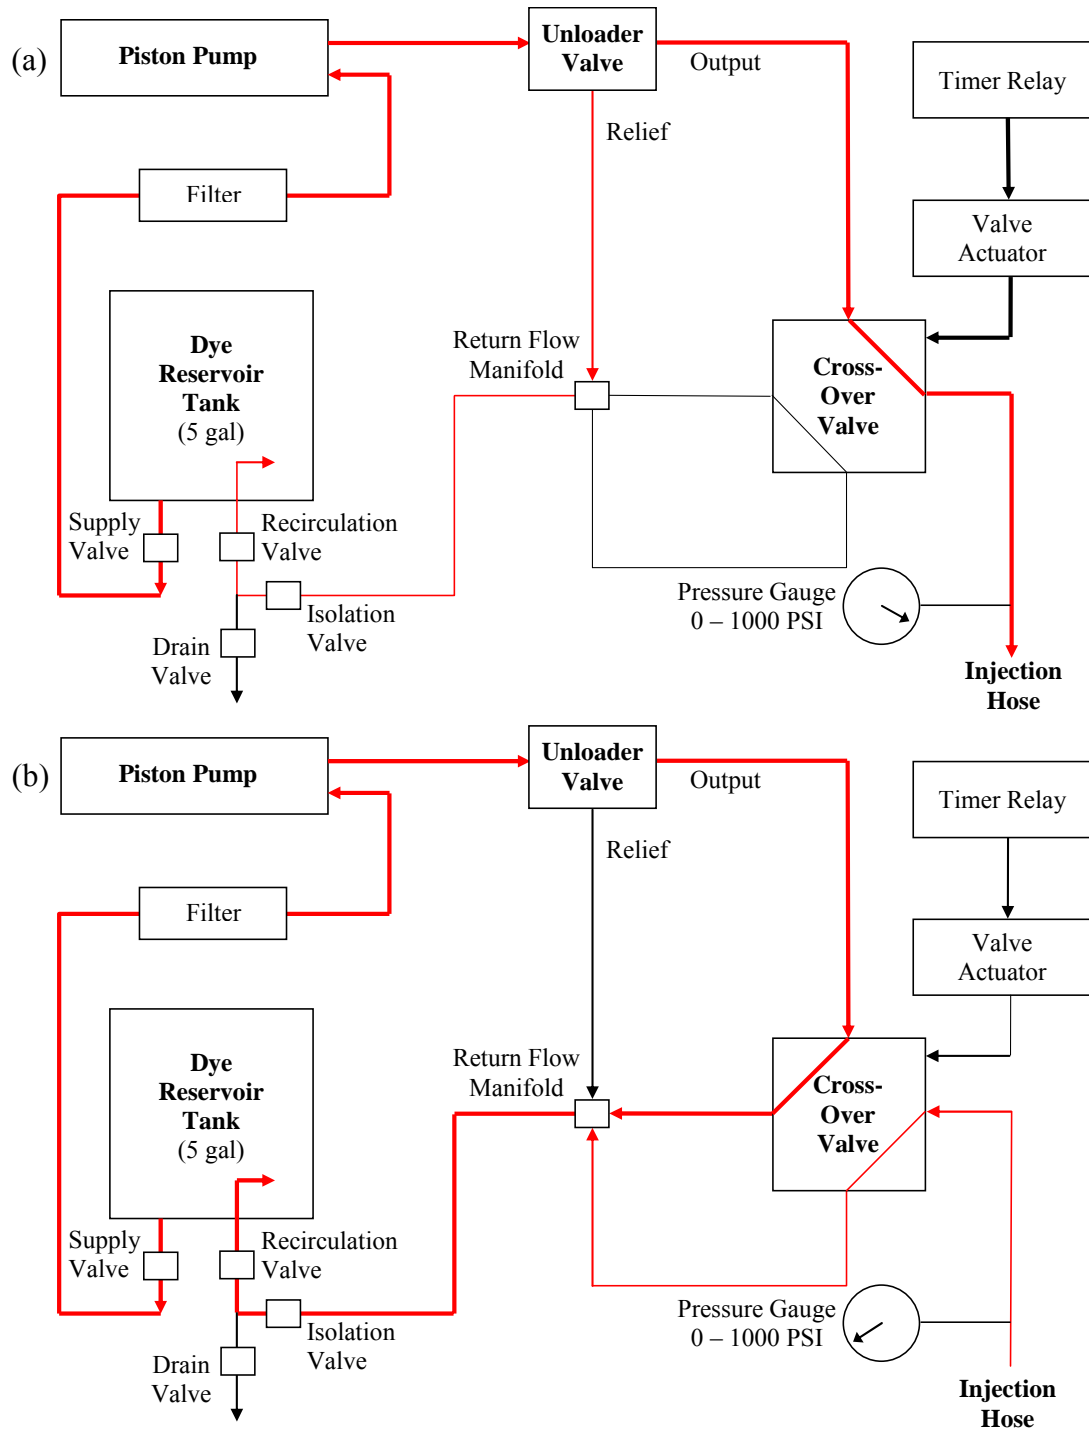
(a)

Piston Pump

Unloader Valve

Output

Timer Relay

Relief

Filter

Valve Actuator

Dye Reservoir Tank (5 gal)

Return Flow Manifold

Cross-Over Valve

Supply Valve

Recirculation Valve

Isolation Valve

Pressure Gauge 0 – 1000 PSI

Drain Valve

Injection Hose

(b)

Piston Pump

Unloader Valve

Output

Timer Relay

Relief

Filter

Valve Actuator

Dye Reservoir Tank (5 gal)

Return Flow Manifold

Cross-Over Valve

Supply Valve

Recirculation Valve

Isolation Valve

Pressure Gauge 0 – 1000 PSI

Drain Valve

Injection Hose